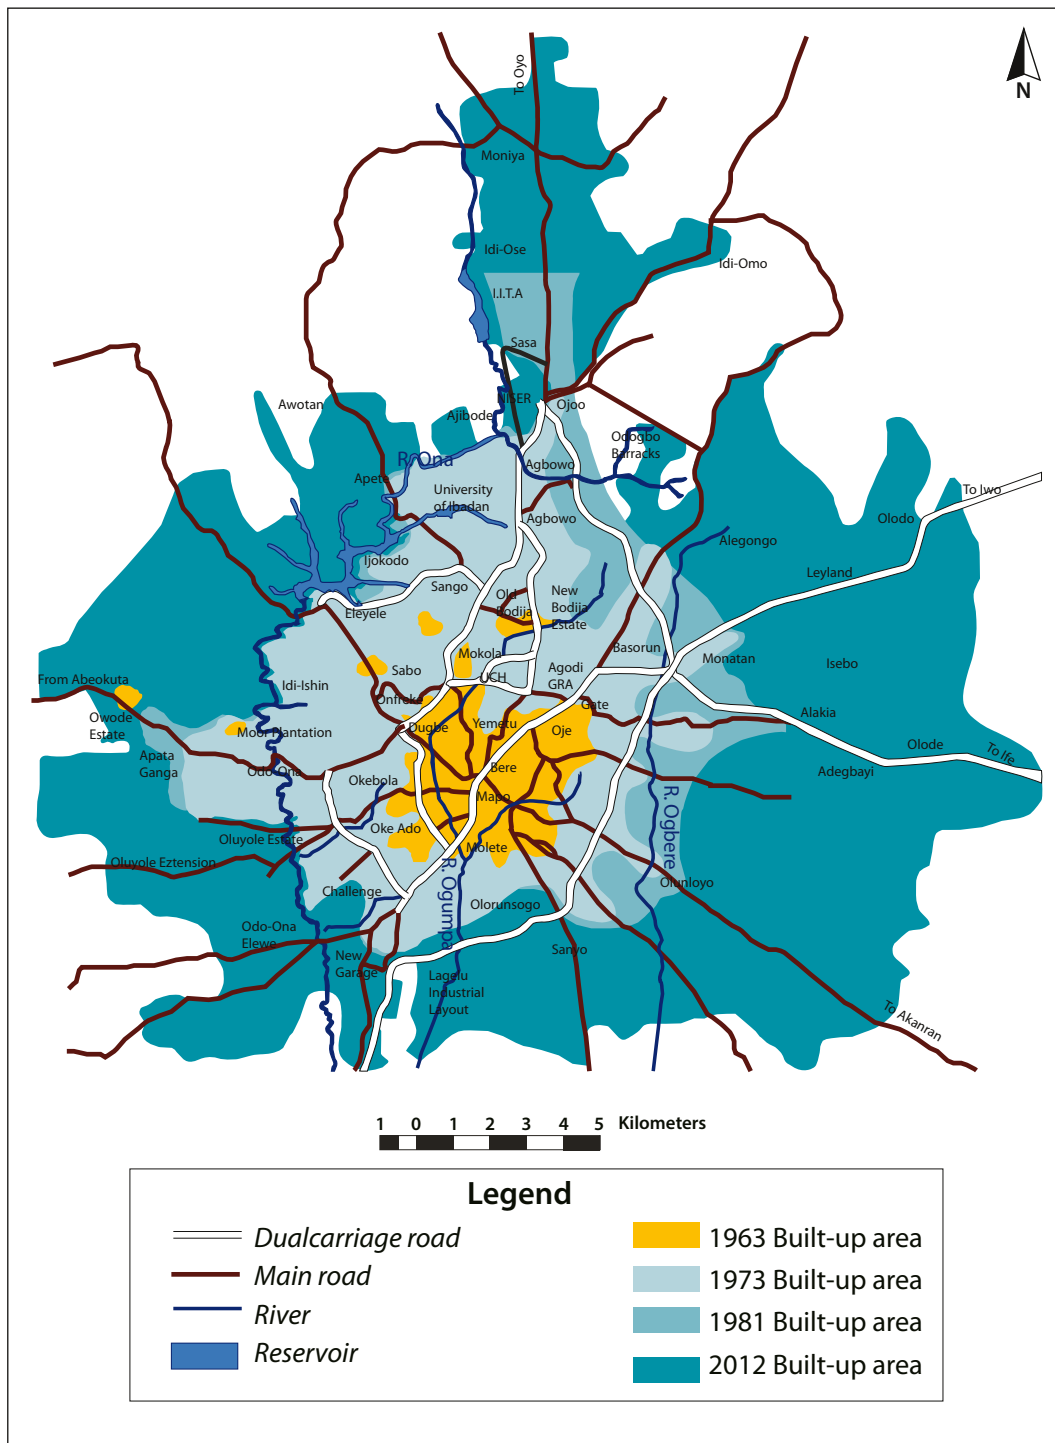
N

To Oyo

Moniya

Idi-Ose

Idi-Omo

I.I.T.A

Sasa

Awotan

NISER

Ojoo

Ajibode

Odogbo Barracks

R. Ona

Apete

Agbowo

University of Ibadan

Agbowo

To Iwo

Olodo

Alegongo

Ijokodo

Leyland

Sango

Eleyele

Old Bodija

New Bodija Estate

Basorun

Sabo

Mokola

Agodi GRA

Monatan

Isebo

From Abeokuta

Idi-Ishin

UCH

Onireke

Gate

Alakia

Owode Estate

Dugbe

Yemetu

Oje

Moor Plantation

Olode

To Ife

Apata Ganga

Odo Ona

Bere

Adegbayi

Okebola

Mapo

Oke Ado

R. Ogbere

Oluyole Estate

Molete

Oluyole Eztension

R. Ogunpa

Olunloyo

Challenge

Olorunsogo

Odo-Ona Elewe

Sanyo

New Garage

Lagelu Industrial Layout

To Akanran

1 0 1 2 3 4 5 Kilometers

Legend

Dualcarriage road

Main road

River

Reservoir

1963 Built-up area

1973 Built-up area

1981 Built-up area

2012 Built-up area